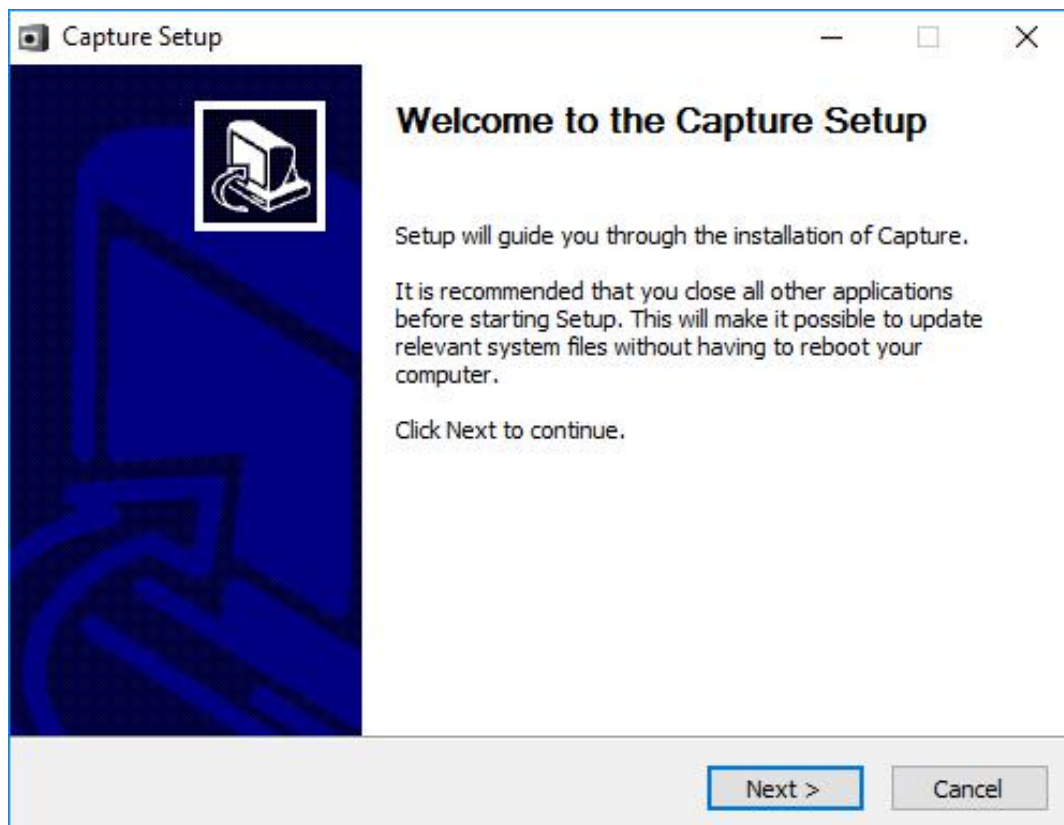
Capture Setup

Welcome to the Capture Setup

Setup will guide you through the installation of Capture.

It is recommended that you close all other applications before starting Setup. This will make it possible to update relevant system files without having to reboot your computer.

Click Next to continue.

Next >

Cancel